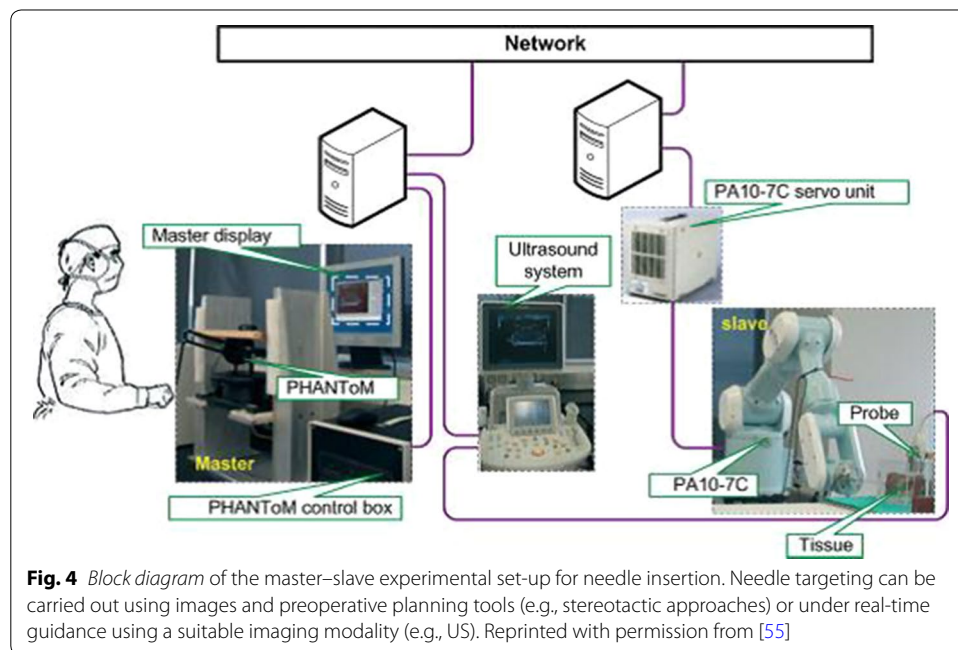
Network

PA10-7C servo unit

Master display

Ultrasound system

slave

PHANToM

Probe

Master

PA10-7C

PHANToM control box

Tissue

**Fig. 4** *Block diagram* of the master–slave experimental set-up for needle insertion. Needle targeting can be carried out using images and preoperative planning tools (e.g., stereotactic approaches) or under real-time guidance using a suitable imaging modality (e.g., US). Reprinted with permission from [55]